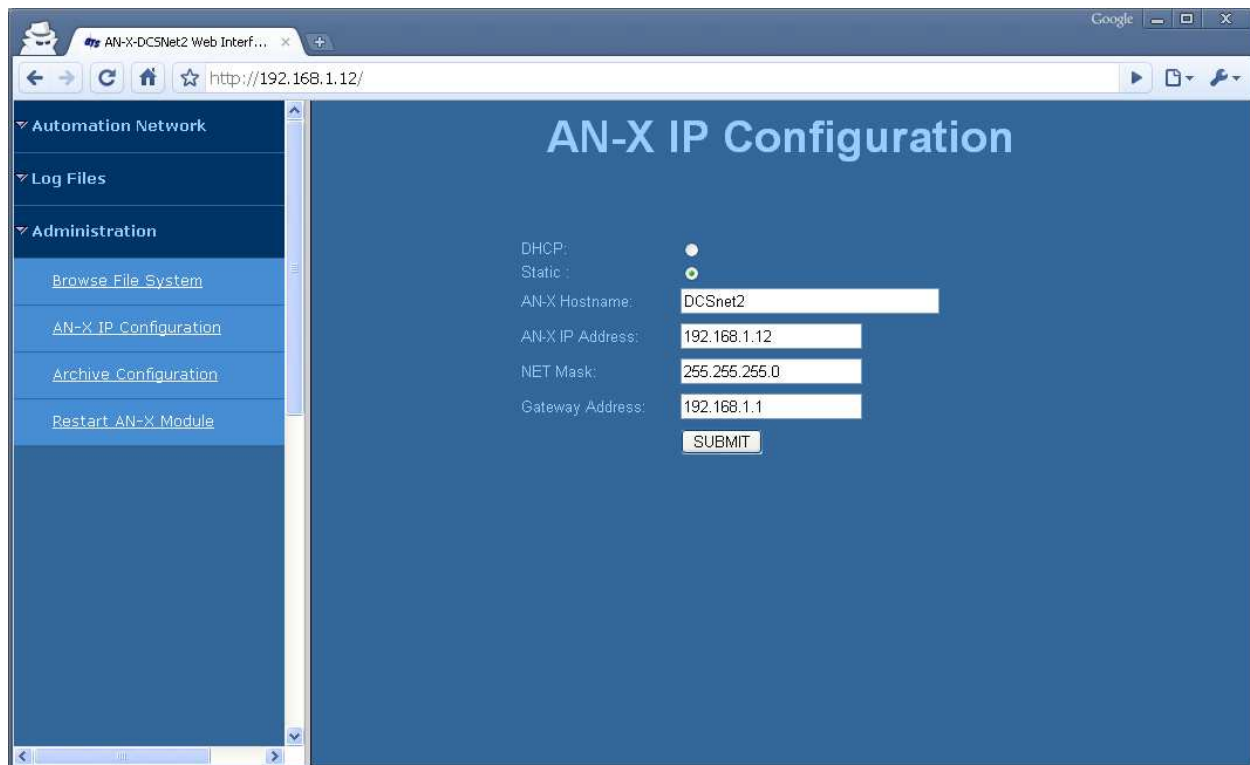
AN-X-DCSNet2 Web Interf... ×

Google

http://192.168.1.12/

Automation Network

Log Files

Administration

Browse File System

AN-X IP Configuration

Archive Configuration

Restart AN-X Module

AN-X IP Configuration

DHCP:
Static :
AN-X Hostname: DCSnet2
AN-X IP Address: 192.168.1.12
NET Mask: 255.255.255.0
Gateway Address: 192.168.1.1
SUBMIT